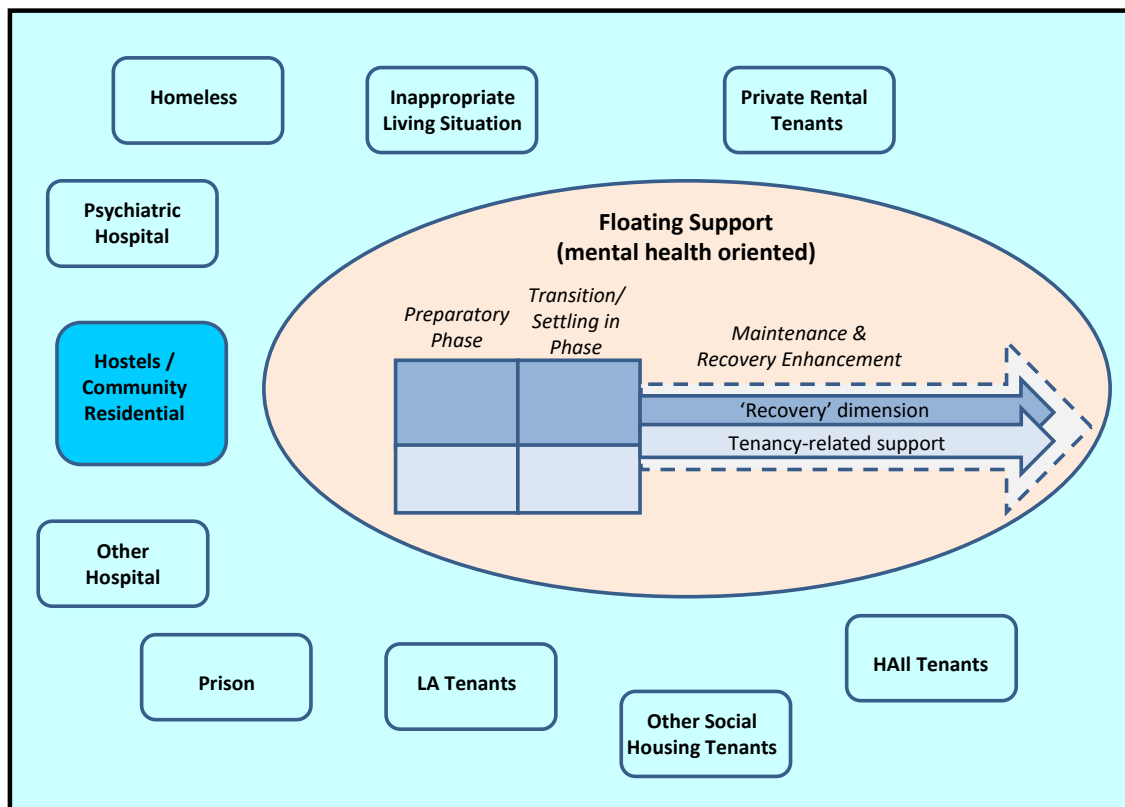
Homeless

Inappropriate Living Situation

Private Rental Tenants

Psychiatric Hospital

Floating Support (mental health oriented)

Preparatory Phase

Transition/ Settling in Phase

Maintenance & Recovery Enhancement

Hostels / Community Residential

'Recovery' dimension

Tenancy-related support

Other Hospital

Prison

LA Tenants

HAII Tenants

Other Social Housing Tenants